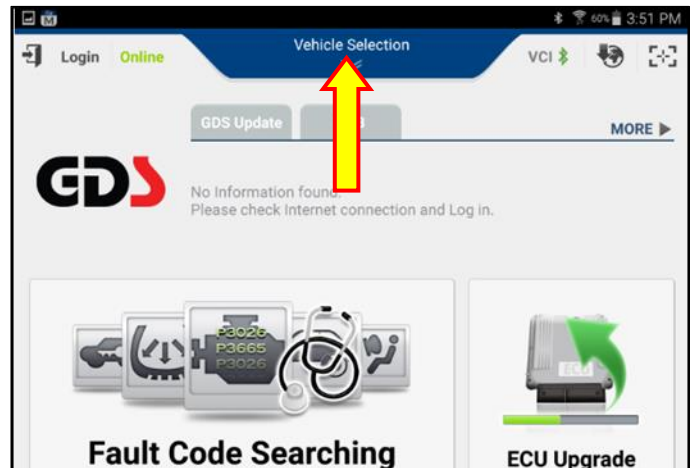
60% 3:51 PM

Login Online

Vehicle Selection

VCI

GDS Update

MORE ▶

GDS

No Information found.
Please check Internet connection and Log in.

P3026
P3665
P3026

ECU

Fault Code Searching

ECU Upgrade